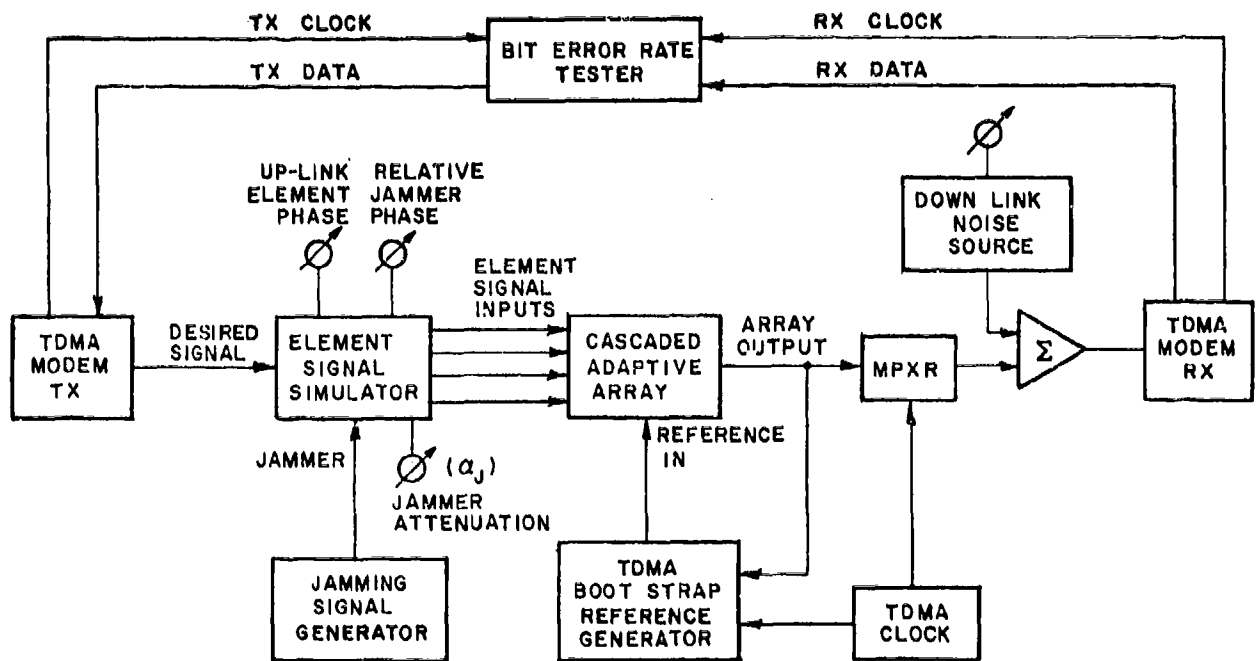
TX CLOCK

BIT ERROR RATE TESTER

RX CLOCK

TX DATA

RX DATA

UP-LINK ELEMENT PHASE

RELATIVE JAMMER PHASE

DOWN LINK NOISE SOURCE

ELEMENT SIGNAL INPUTS

TDMA MODEM TX

DESIRED SIGNAL

ELEMENT SIGNAL SIMULATOR

CASCADED ADAPTIVE ARRAY

ARRAY OUTPUT

MPXR

$\Sigma$

TDMA MODEM RX

JAMMER

$(\alpha_J)$

JAMMER ATTENUATION

REFERENCE IN

JAMMING SIGNAL GENERATOR

TDMA BOOT STRAP REFERENCE GENERATOR

TDMA CLOCK